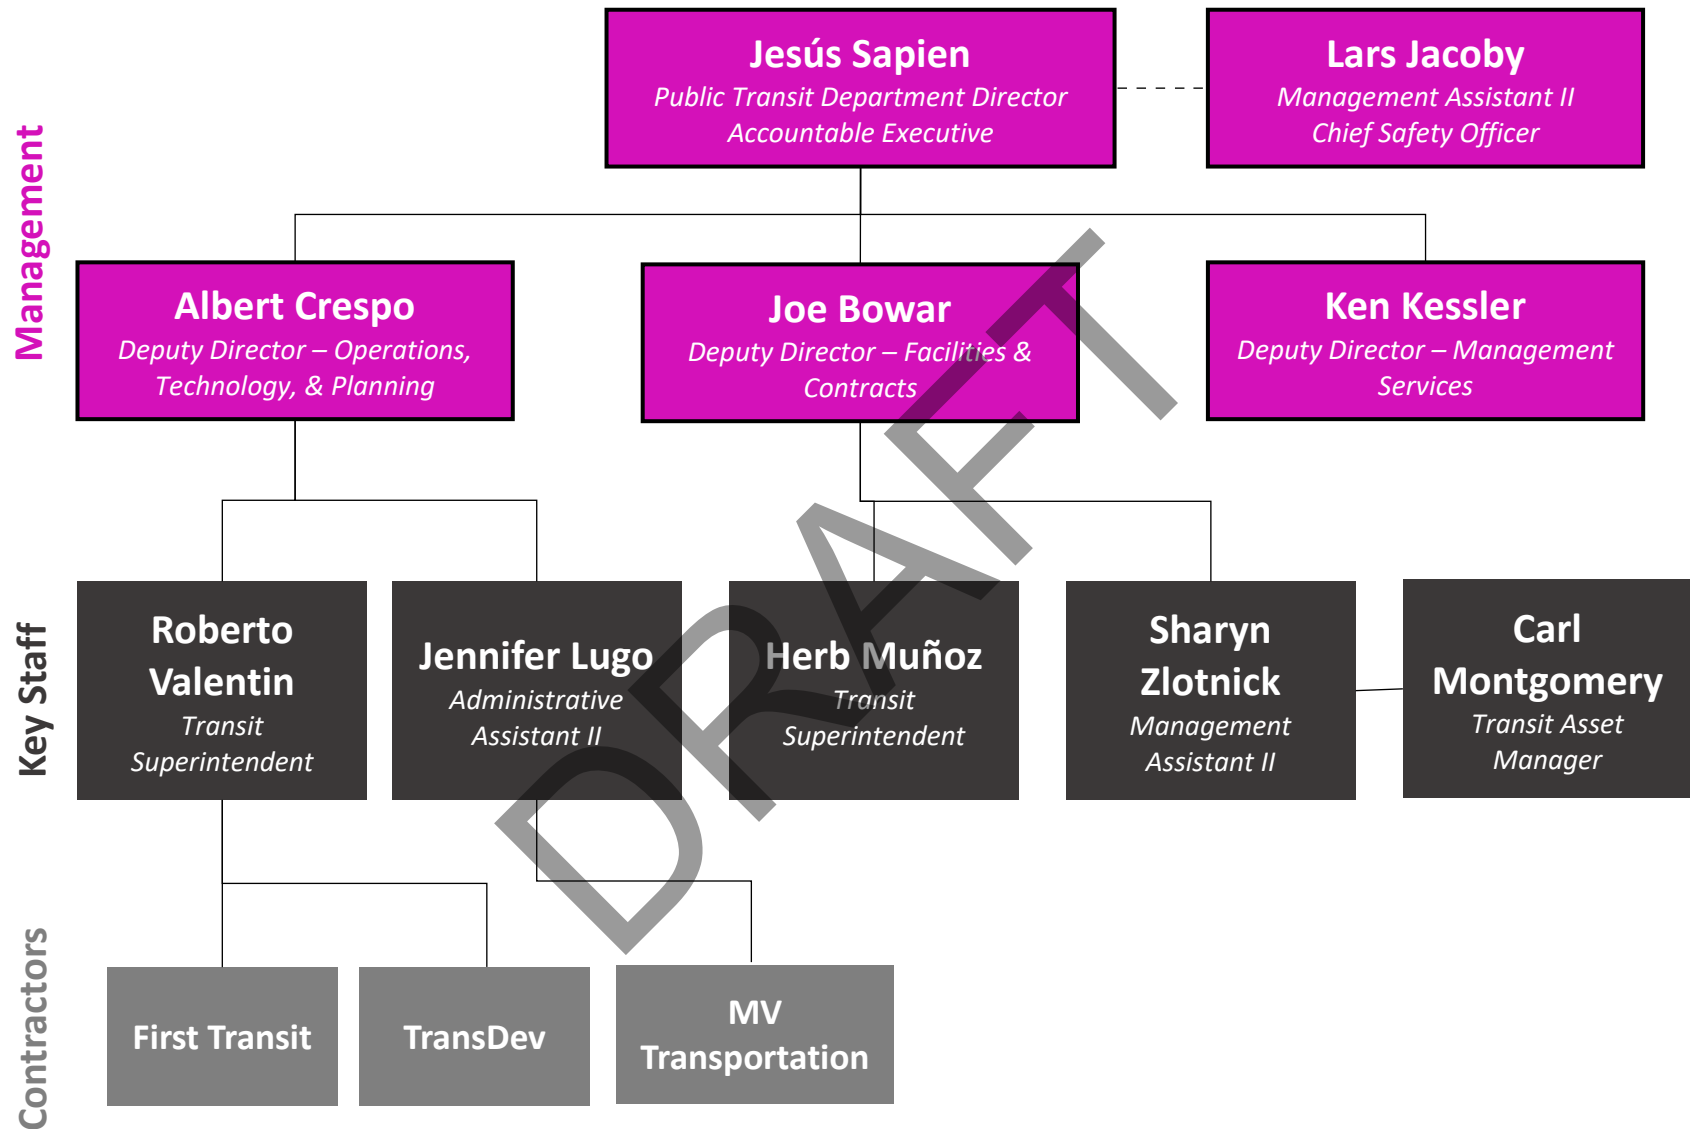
Management

Jesús Sapien
Public Transit Department Director
Accountable Executive

Lars Jacoby
Management Assistant II
Chief Safety Officer

Albert Crespo
Deputy Director – Operations, Technology, & Planning

Joe Bowar
Deputy Director – Facilities & Contracts

Ken Kessler
Deputy Director – Management Services

Key Staff

Roberto Valentin
Transit Superintendent

Jennifer Lugo
Administrative Assistant II

Herb Muñoz
Transit Superintendent

Sharyn Zlotnick
Management Assistant II

Carl Montgomery
Transit Asset Manager

Contractors

First Transit

TransDev

MV Transportation

DRAFT